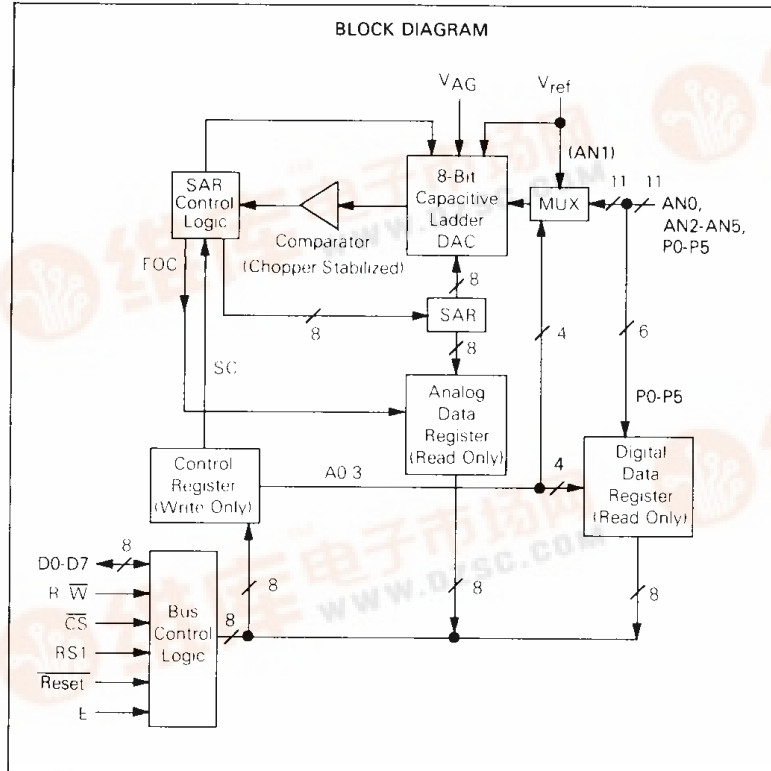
BLOCK DIAGRAM

$V_{AG}$

$V_{ref}$

(AN1)

SAR Control Logic

Comparator (Chopper Stabilized)

8-Bit Capacitive Ladder DAC

MUX

11

11

AN0, AN2-AN5, P0-P5

FOC

8

8

SAR

8

4

6

SC

Analog Data Register (Read Only)

P0-P5

Control Register (Write Only)

A0 3

4

Digital Data Register (Read Only)

8

D0-D7

R $\overline{W}$

$\overline{CS}$

RS1

$\overline{Reset}$

E

Bus Control Logic

8

8

8

8

www.dzsc.com